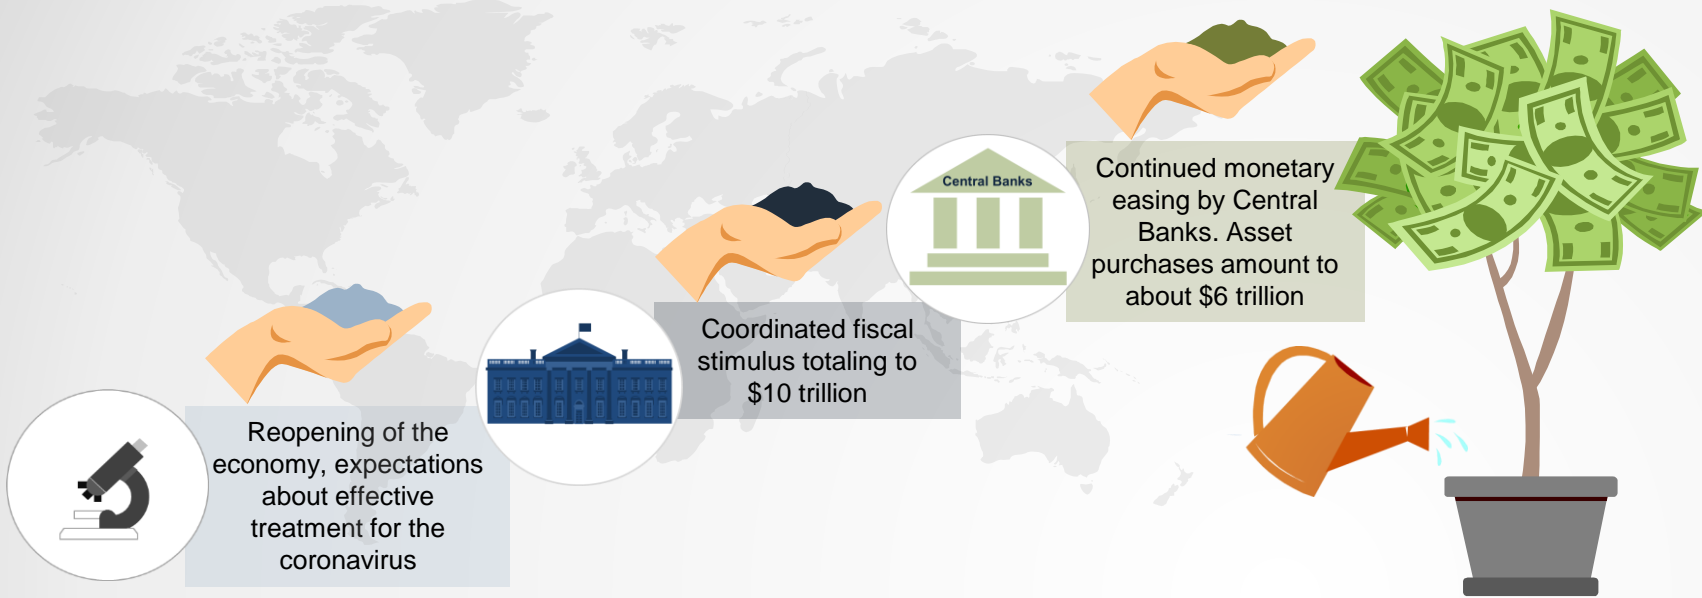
Reopening of the economy, expectations about effective treatment for the coronavirus

Coordinated fiscal stimulus totaling to $10 trillion

Central Banks

Continued monetary easing by Central Banks. Asset purchases amount to about $6 trillion